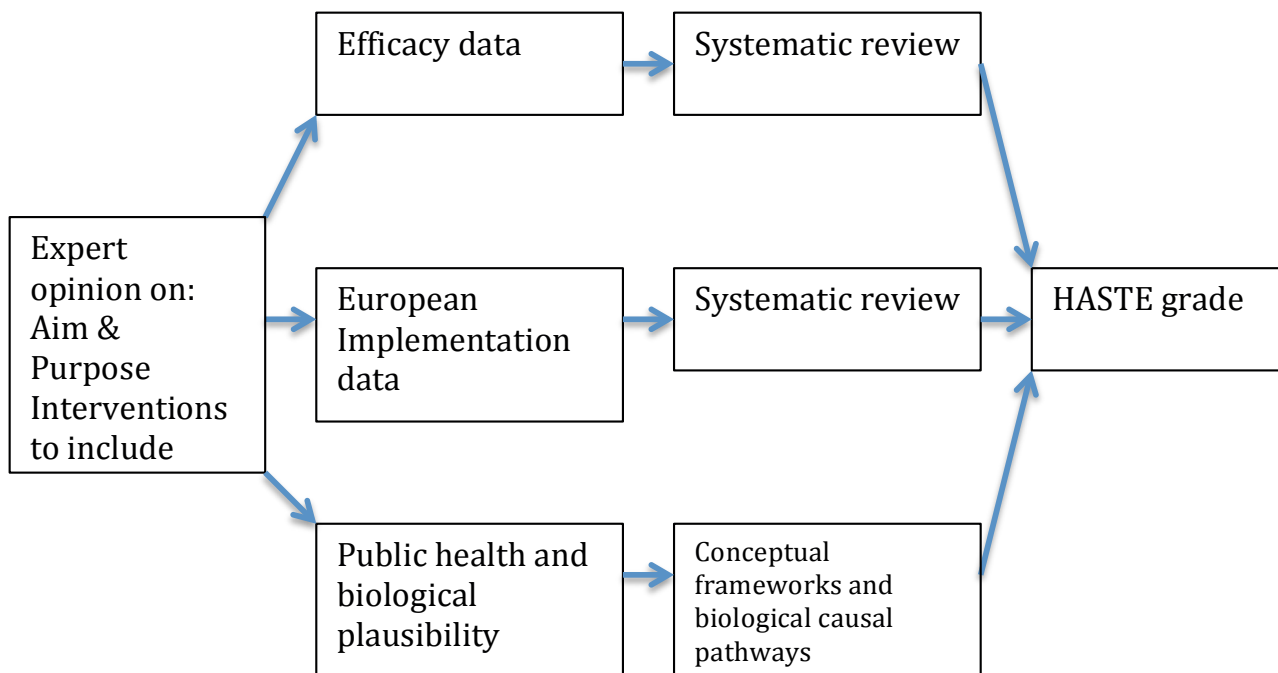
Expert opinion on: Aim & Purpose Interventions to include

Efficacy data

Systematic review

European Implementation data

Systematic review

Public health and biological plausibility

Conceptual frameworks and biological causal pathways

HASTE grade